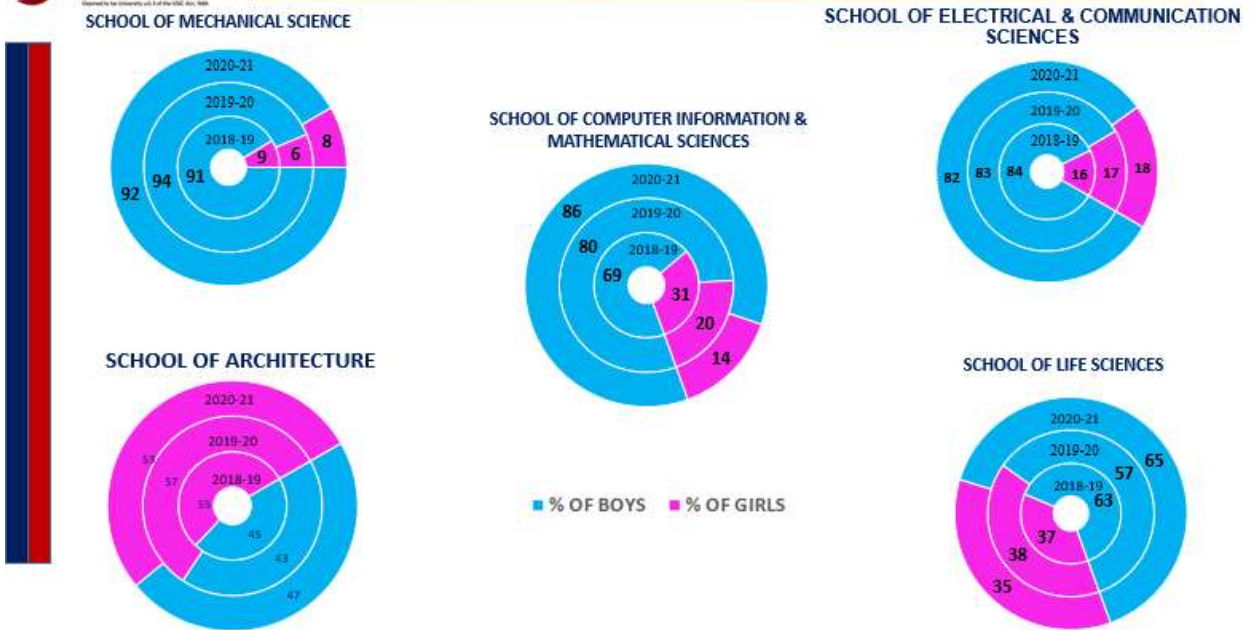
Deemed to be University u/s 3 of the UGC Act, 1956

SCHOOL OF MECHANICAL SCIENCE

2020-21
2019-20
2018-19
9
6
8
92
94
91

SCHOOL OF COMPUTER INFORMATION & MATHEMATICAL SCIENCES

2020-21
2019-20
2018-19
86
80
69
31
20
14

SCHOOL OF ELECTRICAL & COMMUNICATION SCIENCES

2020-21
2019-20
2018-19
82
83
84
16
17
18

SCHOOL OF ARCHITECTURE

2020-21
2019-20
2018-19
53
57
55
45
43
47

% OF BOYS
% OF GIRLS

SCHOOL OF LIFE SCIENCES

2020-21
2019-20
2018-19
65
57
63
37
38
35